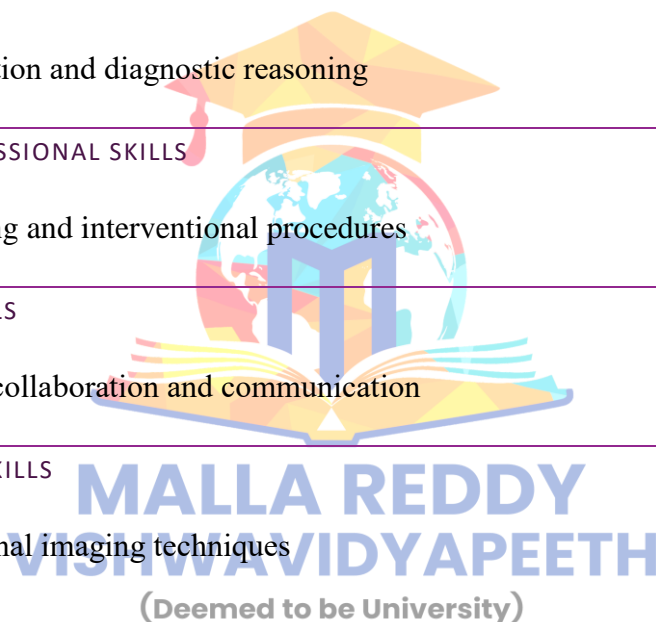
tion and diagnostic reasoning

SSIONAL SKILLS

ng and interventional procedures

LS

collaboration and communication

KILLS

nal imaging techniques

MALLA REDDY VISHWAVIDYAPEETH (Deemed to be University)